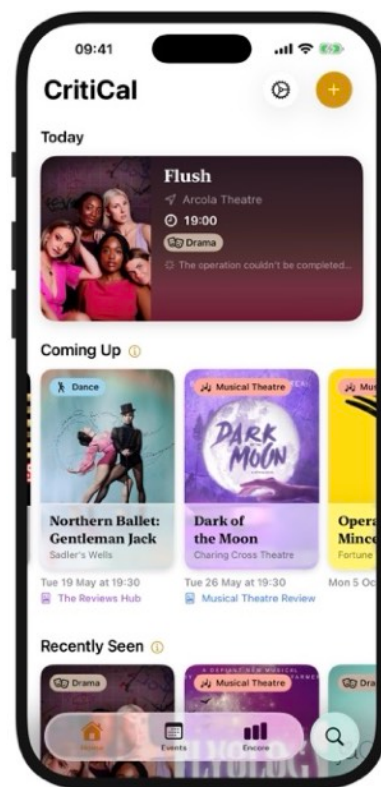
09:41

CritiCal

Today

Flush
Arcola Theatre
19:00
Drama
The operation couldn't be completed...

Coming Up

Dance
Northern Ballet: Gentleman Jack
Sadler's Wells
Tue 19 May at 19:30
The Reviews Hub

Musical Theatre
DARK MOON
Dark of the Moon
Charing Cross Theatre
Tue 26 May at 19:30
Musical Theatre Review

Mu
Opera
Mince
Fortune
Mon 5 Oc

Recently Seen

Drama
Musical Theatre
Dra

Home
Events
Encore